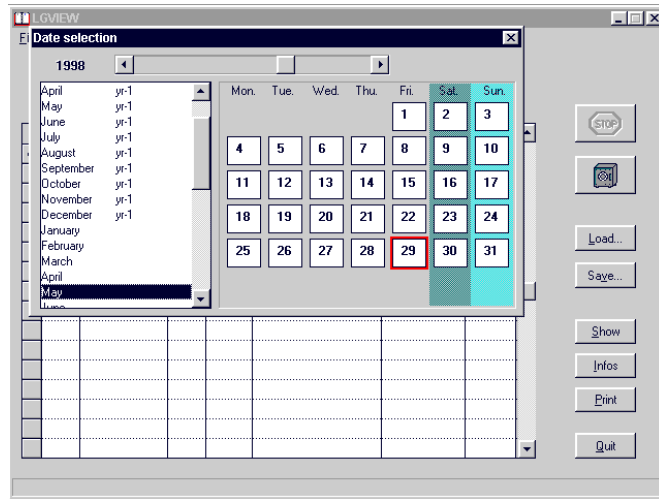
LGVIEW

Fi

Date selection

1998

April yr-1
May yr-1
June yr-1
July yr-1
August yr-1
September yr-1
October yr-1
November yr-1
December yr-1
January
February
March
April
May
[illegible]

| Mon. | Tue. | Wed. | Thu. | Fri. | Sat. | Sun. |
|---|---|---|---|---|---|---|
| | | | | 1 | 2 | 3 |
| 4 | 5 | 6 | 7 | 8 | 9 | 10 |
| 11 | 12 | 13 | 14 | 15 | 16 | 17 |
| 18 | 19 | 20 | 21 | 22 | 23 | 24 |
| 25 | 26 | 27 | 28 | 29 | 30 | 31 |

STOP

Load...

Save...

Show

Infos

Print

Quit